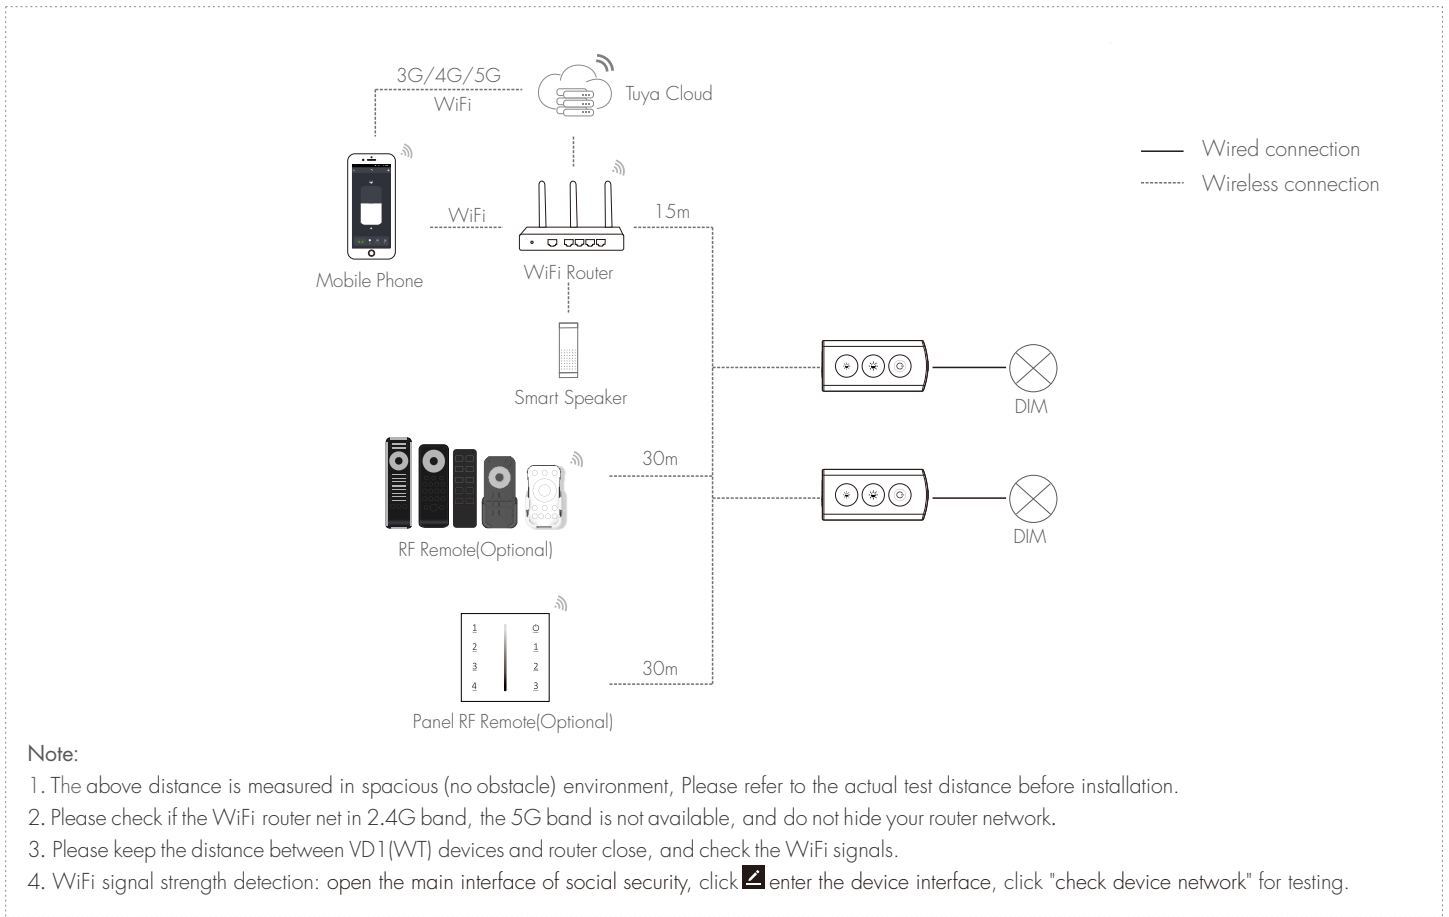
3G/4G/5G
WiFi

Tuya Cloud

Wired connection
Wireless connection

WiFi

15m

Mobile Phone

WiFi Router

Smart Speaker

DIM

30m

DIM

RF Remote(Optional)

1 2 3 4
O 1 2 3

30m

Panel RF Remote(Optional)

Note:
1. The above distance is measured in spacious (no obstacle) environment, Please refer to the actual test distance before installation.
2. Please check if the WiFi router net in 2.4G band, the 5G band is not available, and do not hide your router network.
3. Please keep the distance between VD1(WT) devices and router close, and check the WiFi signals.
4. WiFi signal strength detection: open the main interface of social security, click enter the device interface, click "check device network" for testing.